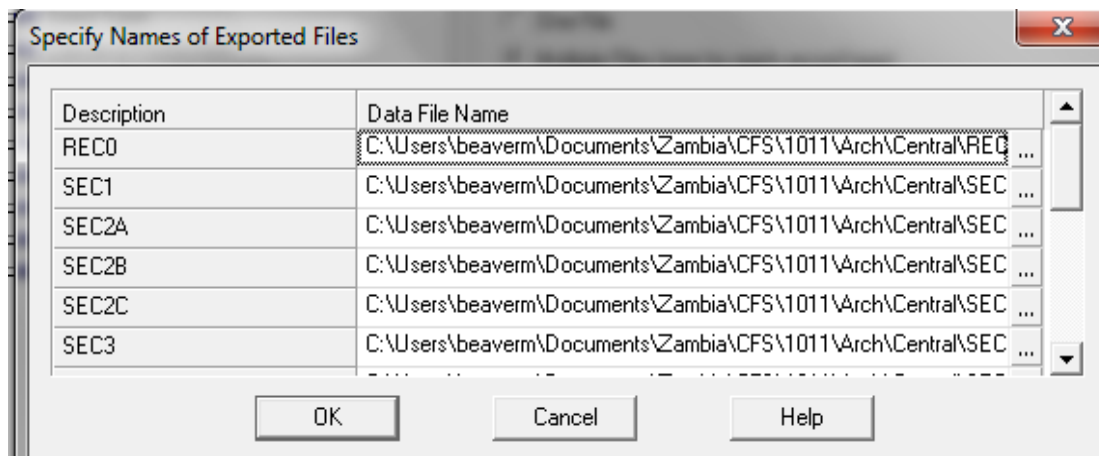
Specify Names of Exported Files

| Description | Data File Name |
|---|---|
| REC0 | C:\Users\beaverm\Documents\Zambia\CFS\1011\Arch\Central\REC ... |
| SEC1 | C:\Users\beaverm\Documents\Zambia\CFS\1011\Arch\Central\SEC ... |
| SEC2A | C:\Users\beaverm\Documents\Zambia\CFS\1011\Arch\Central\SEC ... |
| SEC2B | C:\Users\beaverm\Documents\Zambia\CFS\1011\Arch\Central\SEC ... |
| SEC2C | C:\Users\beaverm\Documents\Zambia\CFS\1011\Arch\Central\SEC ... |
| SEC3 | C:\Users\beaverm\Documents\Zambia\CFS\1011\Arch\Central\SEC ... |

OK Cancel Help